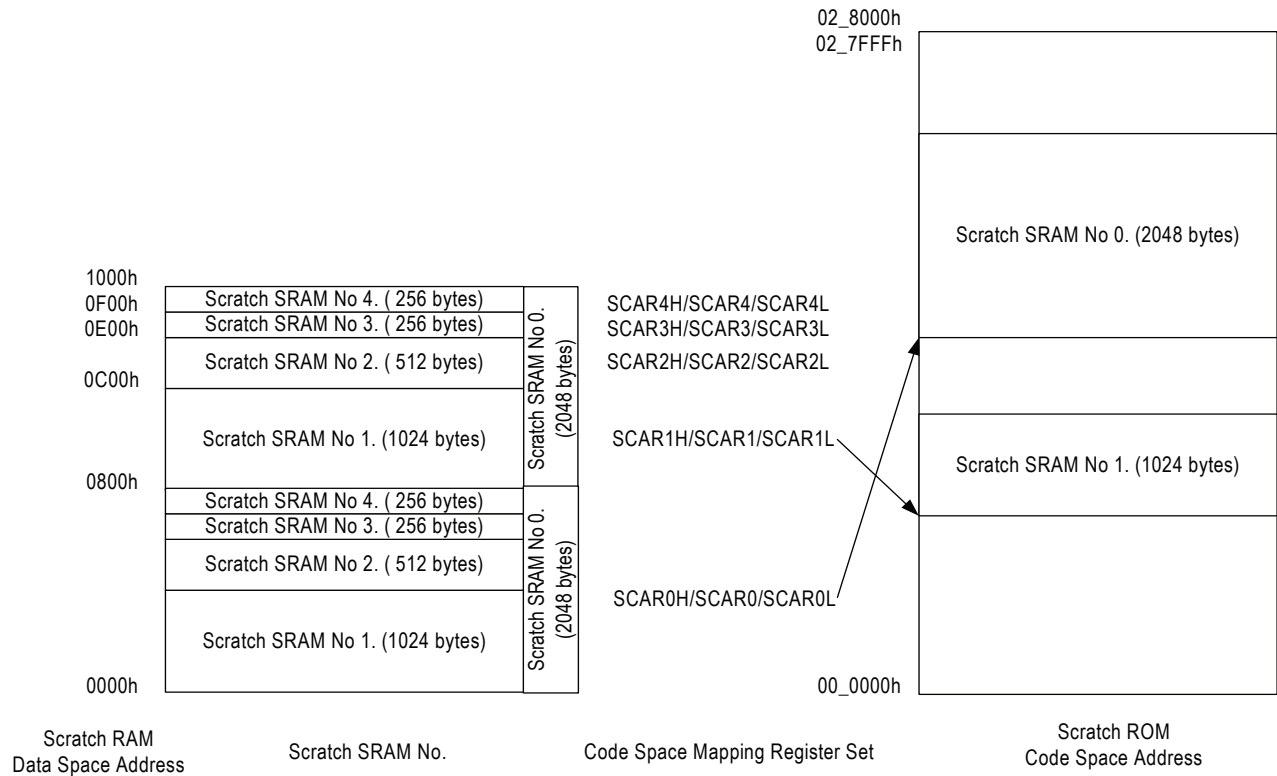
02_8000h
02_7FFFh

Scratch SRAM No 0. (2048 bytes)

Scratch SRAM No 1. (1024 bytes)

00_0000h

1000h
0F00h
0E00h
0C00h
0800h
0000h

Scratch SRAM No 4. ( 256 bytes)
Scratch SRAM No 3. ( 256 bytes)
Scratch SRAM No 2. ( 512 bytes)
Scratch SRAM No 1. (1024 bytes)
Scratch SRAM No 4. ( 256 bytes)
Scratch SRAM No 3. ( 256 bytes)
Scratch SRAM No 2. ( 512 bytes)
Scratch SRAM No 1. (1024 bytes)

Scratch SRAM No 0. (2048 bytes)
Scratch SRAM No 0. (2048 bytes)

SCAR4H/SCAR4/SCAR4L
SCAR3H/SCAR3/SCAR3L
SCAR2H/SCAR2/SCAR2L
SCAR1H/SCAR1/SCAR1L
SCAR0H/SCAR0/SCAR0L

Scratch RAM
Data Space Address

Scratch SRAM No.

Code Space Mapping Register Set

Scratch ROM
Code Space Address